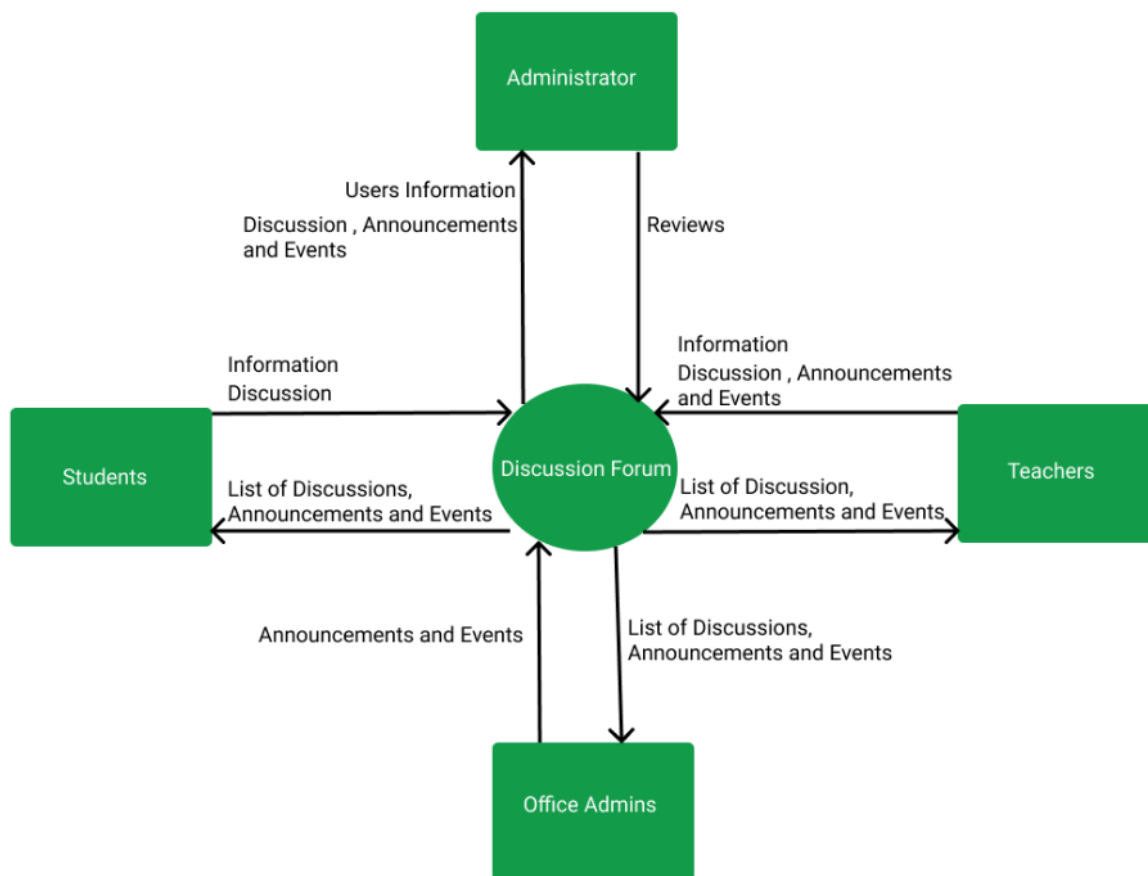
Administrator

Users Information

Discussion , Announcements and Events

Reviews

Information
Discussion

Information
Discussion , Announcements and Events

Students

Discussion Forum

Teachers

List of Discussions, Announcements and Events

List of Discussion, Announcements and Events

Announcements and Events

List of Discussions, Announcements and Events

Office Admins